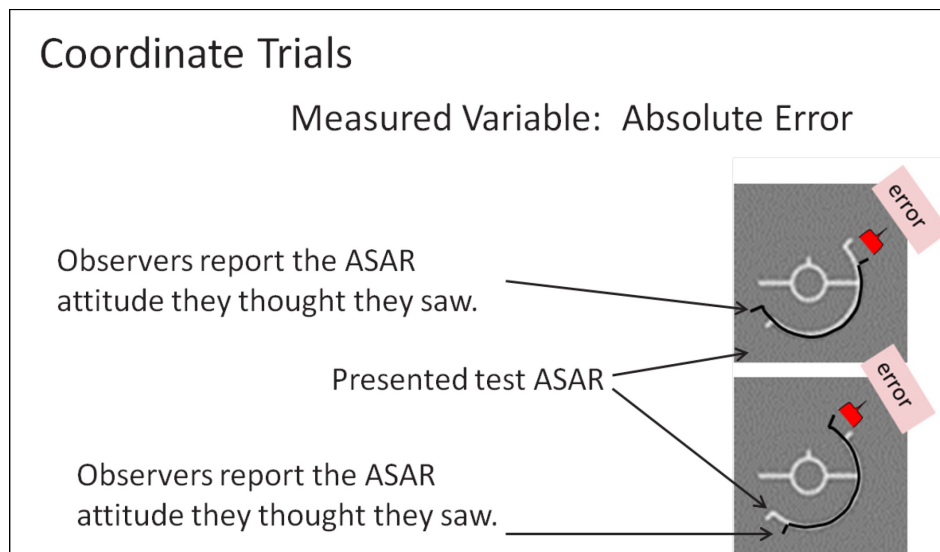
Coordinate Trials

Measured Variable: Absolute Error

Observers report the ASAR attitude they thought they saw.

Presented test ASAR

Observers report the ASAR attitude they thought they saw.

error

error